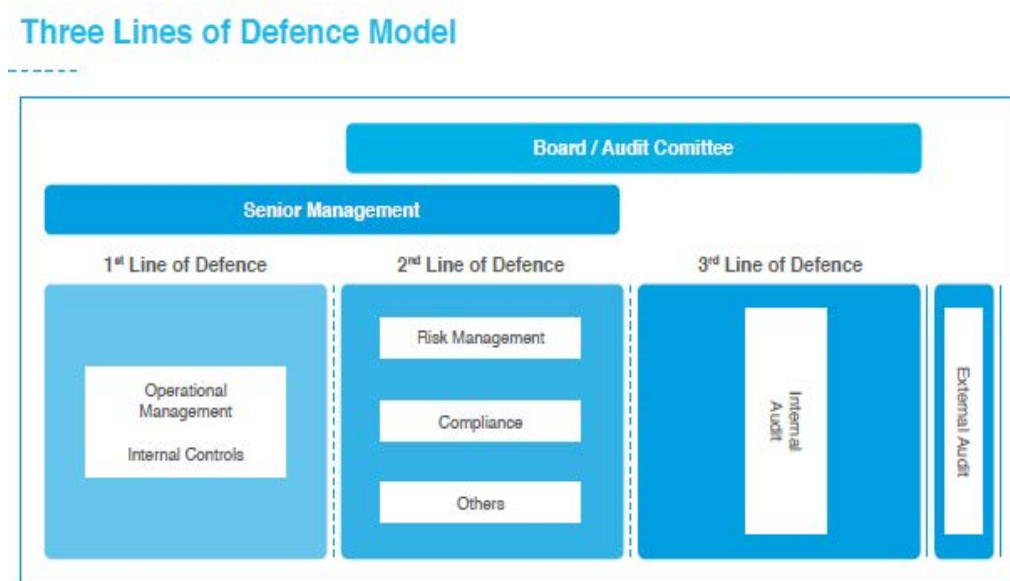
Three Lines of Defence Model

Board / Audit Comittee

Senior Management

1st Line of Defence

2nd Line of Defence

3rd Line of Defence

Operational Management

Internal Controls

Risk Management

Compliance

Others

Internal Audit

External Audit